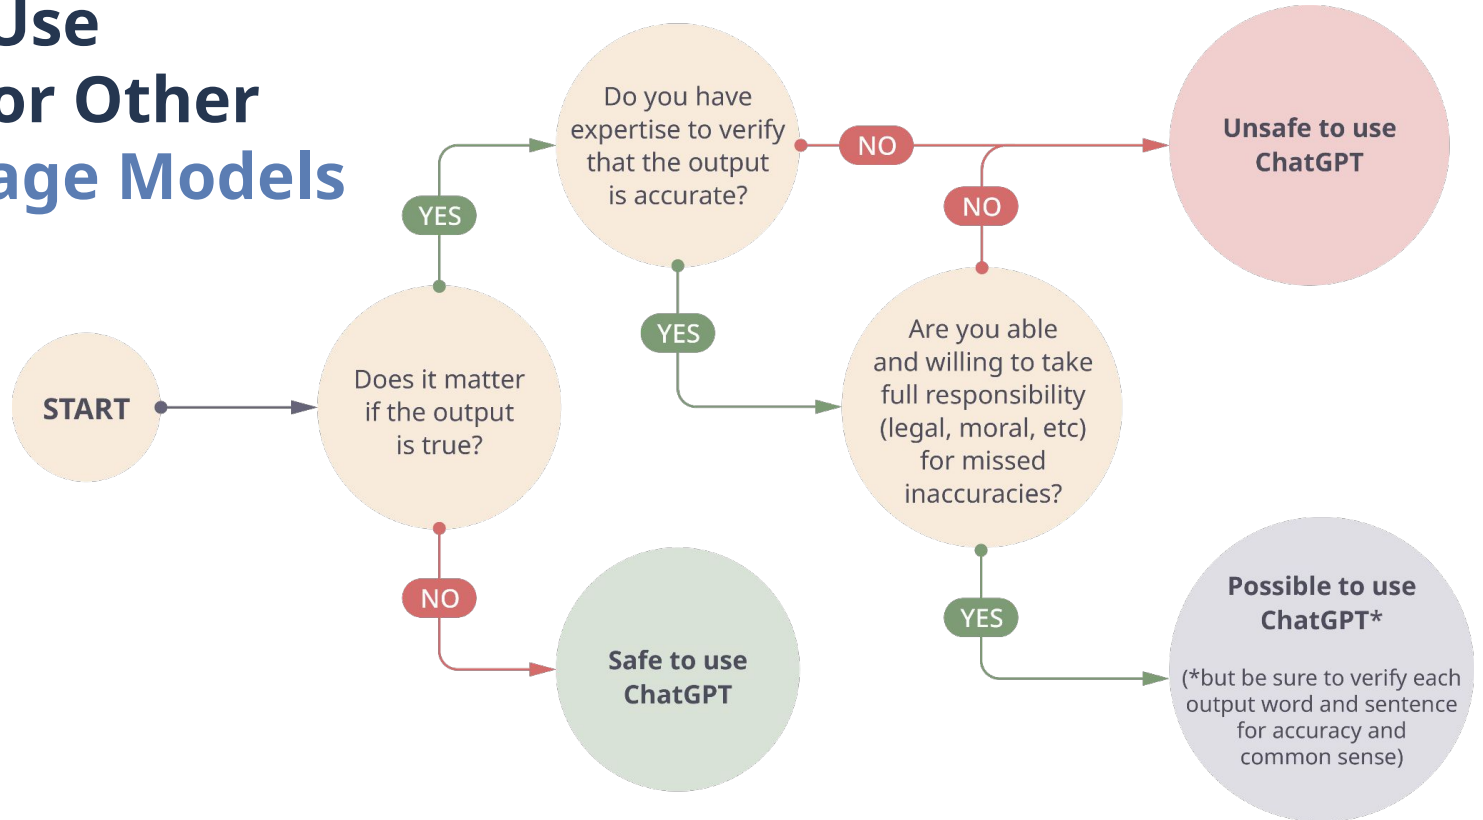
Jse
or Other
age Models

START

Does it matter if the output is true?

YES

NO

Do you have expertise to verify that the output is accurate?

NO

YES

Safe to use ChatGPT

Unsafe to use ChatGPT

NO

Are you able and willing to take full responsibility (legal, moral, etc) for missed inaccuracies?

YES

Possible to use ChatGPT*

(*but be sure to verify each output word and sentence for accuracy and common sense)